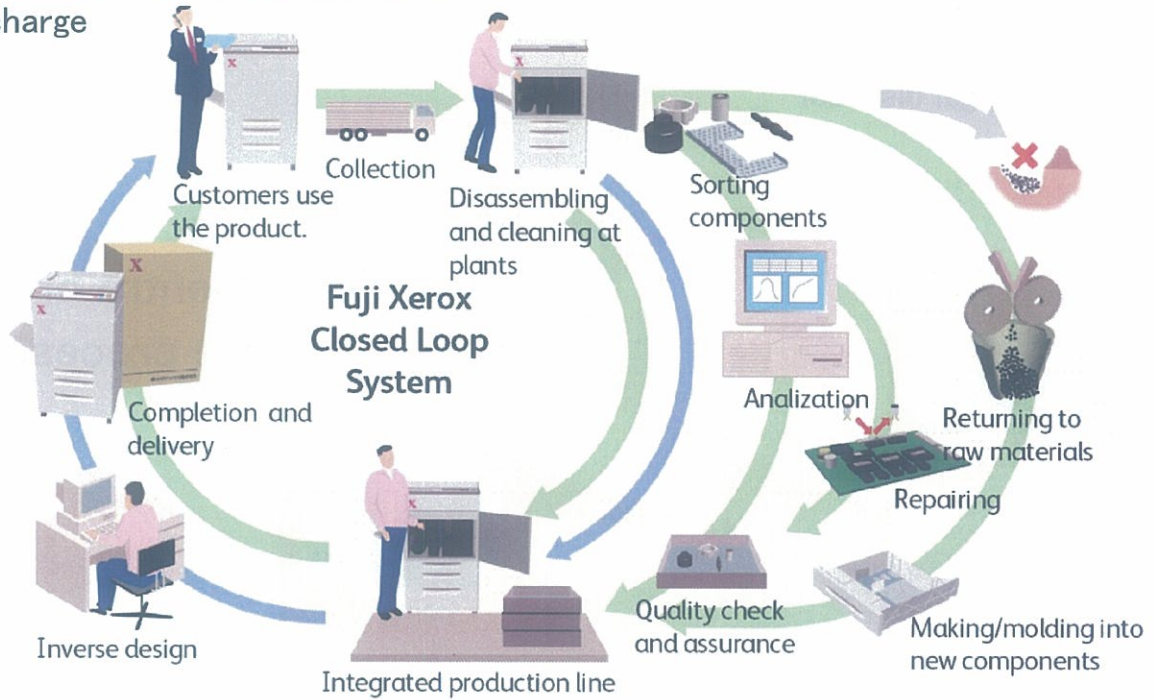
harge

Customers use the product.

Collection

Disassembling and cleaning at plants

Sorting components

Fuji Xerox Closed Loop System

Completion and delivery

Analization

Returning to raw materials

Repairing

Inverse design

Integrated production line

Quality check and assurance

Making/molding into new components